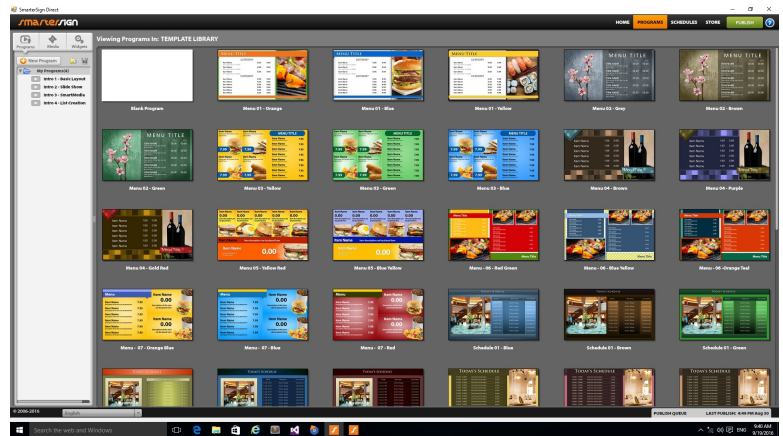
SmarterSign Direct

smartersign

HOME PROGRAMS SCHEDULES STORE PUBLISH

Programs Media Widgets

New Program

My Program(s)
Intro 1 - Basic Layout
Intro 2 - Slide Show
Intro 3 - SmartMedia
Intro 4 - List Creation

Viewing Programs In: TEMPLATE LIBRARY

Blank Program
Menu 01 - Orange
Menu 01 - Blue
Menu 01 - Yellow
Menu 02 - Grey
Menu 02 - Brown
Menu 02 - Green
Menu 03 - Yellow
Menu 03 - Green
Menu 03 - Blue
Menu 04 - Brown
Menu 04 - Purple
Menu 04 - Gold Red
Menu 05 - Yellow Red
Menu 05 - Blue Yellow
Menu - 06 - Red Green
Menu - 06 - Blue Yellow
Menu - 06 -Orange Teal
Menu - 07 - Orange Blue
Menu - 07 - Blue
Menu - 07 - Red
Schedule 01 - Blue
Schedule 01 - Brown
Schedule 01 - Green

© 2006-2016 English

PUBLISH QUEUE LAST PUBLISH: 4:49 PM Aug 30

Search the web and Windows

9:40 AM 9/19/2016 ENG